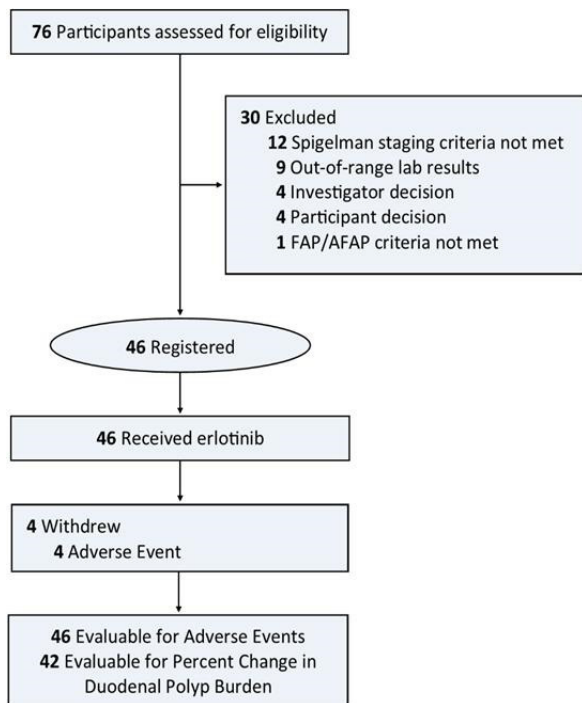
76 Participants assessed for eligibility

30 Excluded
12 Spigelman staging criteria not met
9 Out-of-range lab results
4 Investigator decision
4 Participant decision
1 FAP/AFAP criteria not met

46 Registered

46 Received erlotinib

4 Withdrew
4 Adverse Event

46 Evaluable for Adverse Events
42 Evaluable for Percent Change in Duodenal Polyp Burden